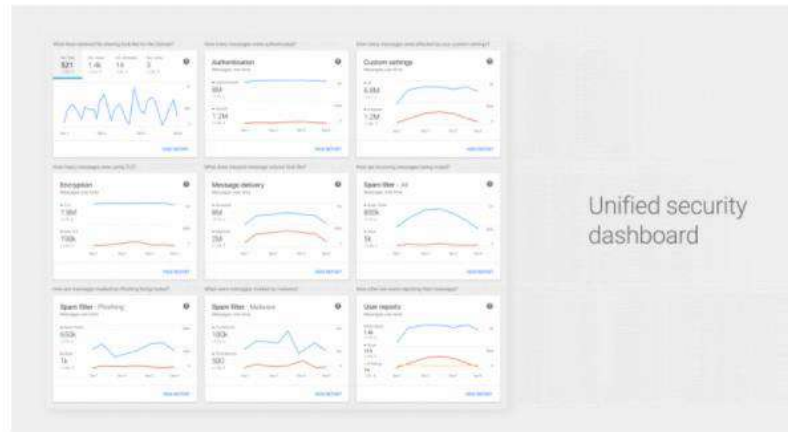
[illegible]

| | | |
|---|---|---|
| 321 1.4k 14 3 | Authentication 8M 1.2M | Custom settings 6.8M 1.2M |
| Encryption 7.8M 100k | Message delivery 8M 2M | Spam filter · All 600k 5k |
| Spam filter · Phishing 650k 1k | Spam filter · Malware 100k 500 | User reports 1.4k 115 |

Unified security dashboard